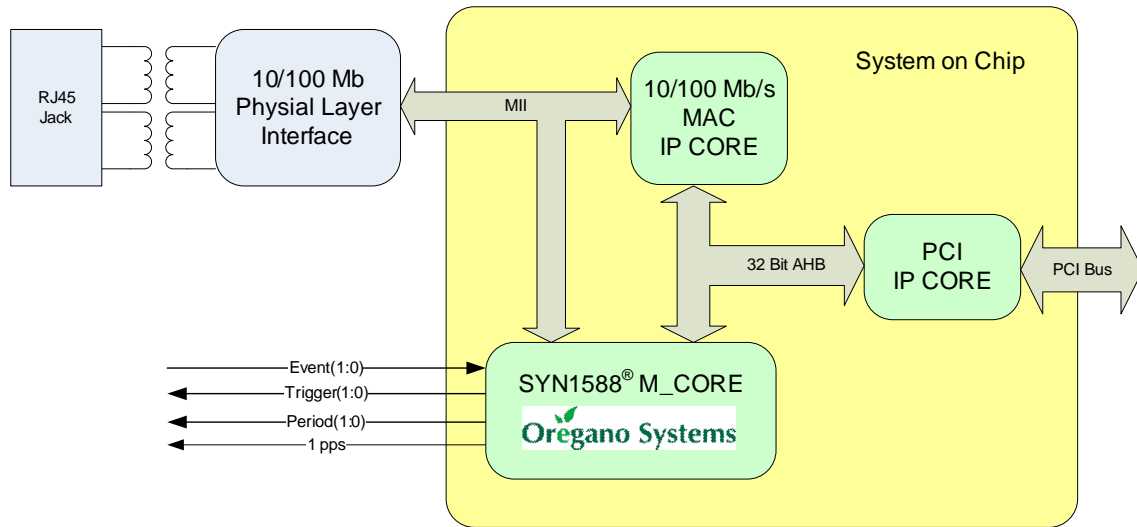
RJ45
Jack

10/100 Mb
Physial Layer
Interface

MII

System on Chip

10/100 Mb/s
MAC
IP CORE

32 Bit AHB

PCI
IP CORE

PCI Bus

Event(1:0)
Trigger(1:0)
Period(1:0)
1 pps

SYN1588® M_CORE

Oregano Systems